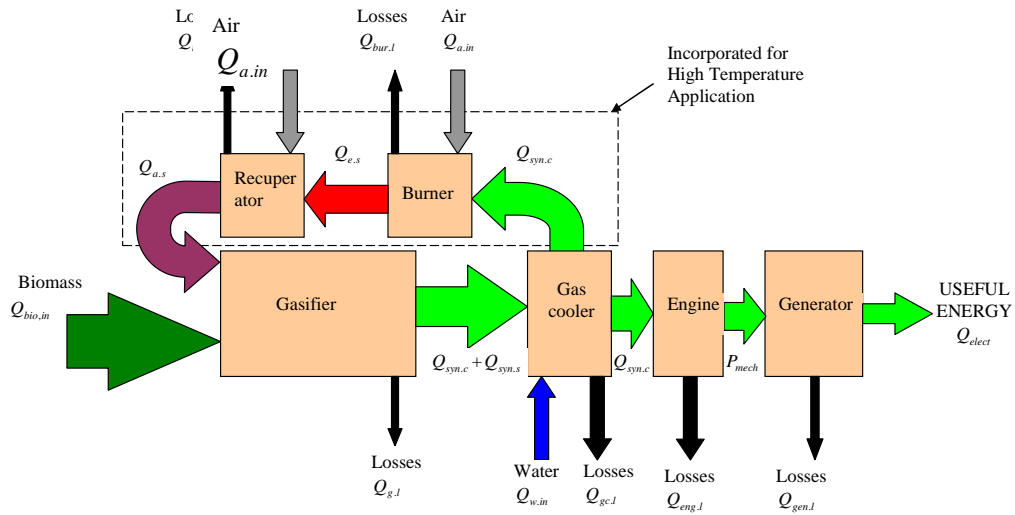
Lo
$Q_{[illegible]}$

Air
$Q_{a.in}$

Losses
$Q_{bur.l}$

Air
$Q_{a.in}$

Incorporated for High Temperature Application

$Q_{a.s}$

Recuperator

$Q_{e.s}$

Burner

$Q_{syn.c}$

Biomass
$Q_{bio,in}$

Gasifier

Gas cooler

Engine

Generator

USEFUL ENERGY
$Q_{elect}$

$Q_{syn.c}+Q_{syn.s}$

$Q_{syn.c}$

$P_{mech}$

Losses
$Q_{g.l}$

Water
$Q_{w.in}$

Losses
$Q_{gc.l}$

Losses
$Q_{eng.l}$

Losses
$Q_{gen.l}$